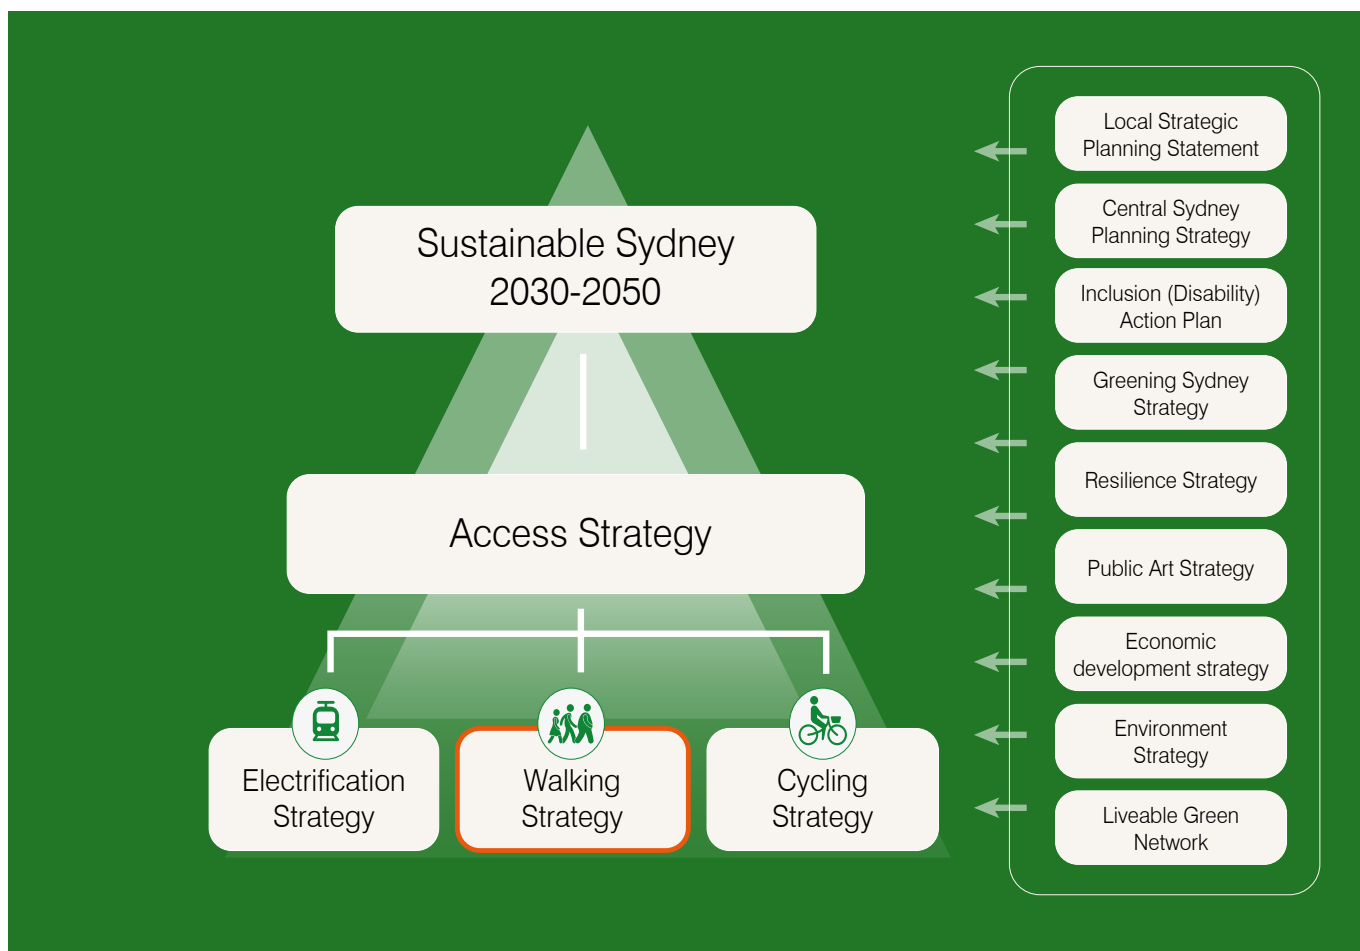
Sustainable Sydney 2030-2050

Access Strategy

Electrification Strategy

Walking Strategy

Cycling Strategy

Local Strategic Planning Statement

Central Sydney Planning Strategy

Inclusion (Disability) Action Plan

Greening Sydney Strategy

Resilience Strategy

Public Art Strategy

Economic development strategy

Environment Strategy

Liveable Green Network